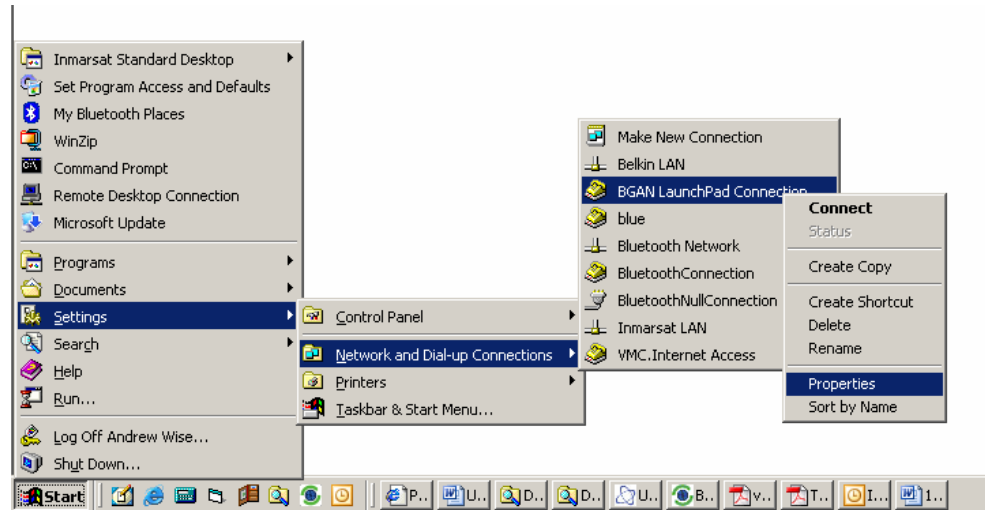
Inmarsat Standard Desktop
Set Program Access and Defaults
My Bluetooth Places
WinZip
Command Prompt
Remote Desktop Connection
Microsoft Update
Programs
Documents
Settings
Search
Help
Run...
Log Off Andrew Wise...
Shut Down...

Control Panel
Network and Dial-up Connections
Printers
Taskbar & Start Menu...

Make New Connection
Belkin LAN
BGAN LaunchPad Connection
blue
Bluetooth Network
BluetoothConnection
BluetoothNullConnection
Inmarsat LAN
VMC.Internet Access

Connect
Status
Create Copy
Create Shortcut
Delete
Rename
Properties
Sort by Name

Start
P..
U..
D..
D..
U..
B..
v..
T..
I..
1..